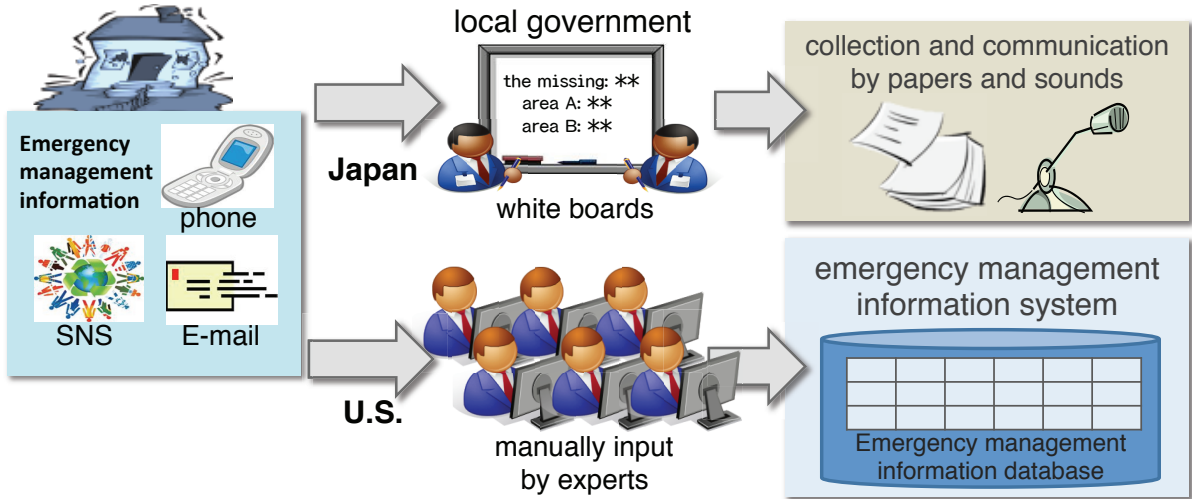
Emergency management information

phone

SNS

E-mail

local government

the missing: **
area A: **
area B: **

Japan

white boards

collection and communication by papers and sounds

U.S.

manually input by experts

emergency management information system

Emergency management information database